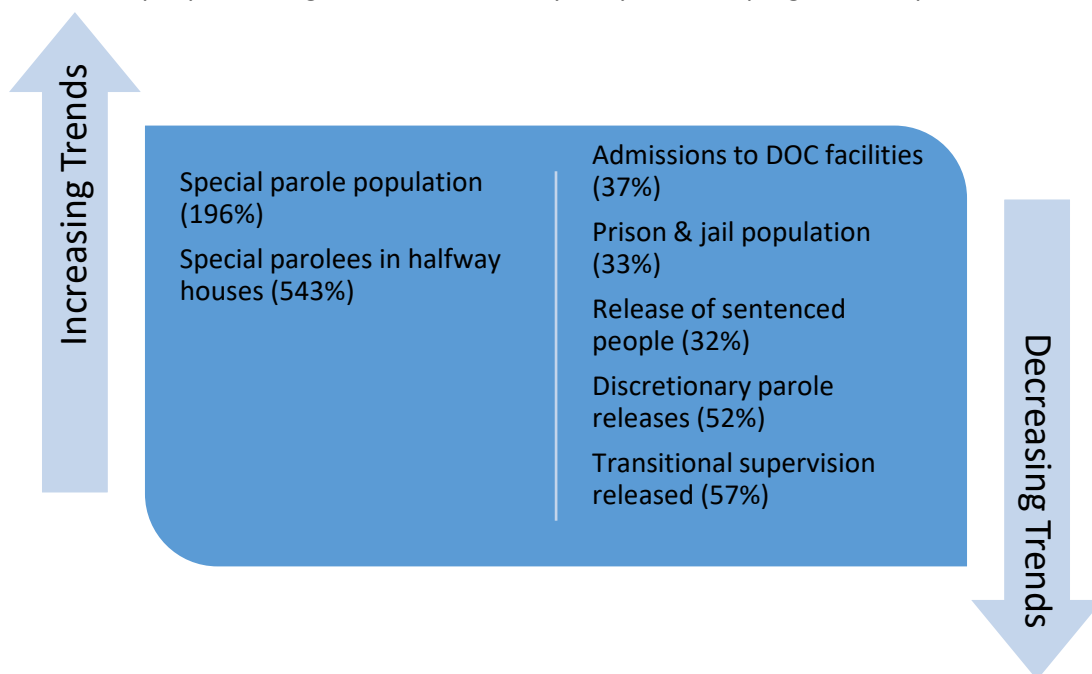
Increasing Trends

Special parole population (196%)

Special parolees in halfway houses (543%)

Admissions to DOC facilities (37%)

Prison & jail population (33%)

Release of sentenced people (32%)

Discretionary parole releases (52%)

Transitional supervision released (57%)

Decreasing Trends